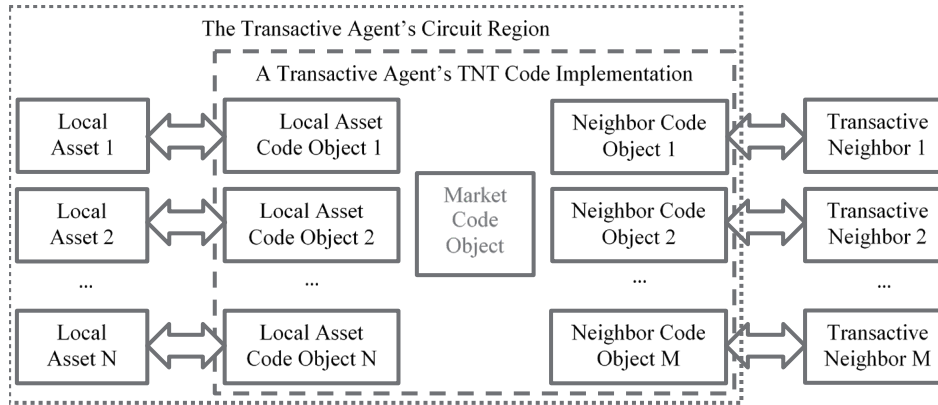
The Transactive Agent's Circuit Region

A Transactive Agent's TNT Code Implementation

Local Asset 1

Local Asset Code Object 1

Neighbor Code Object 1

Transactive Neighbor 1

Local Asset 2

Local Asset Code Object 2

Market Code Object

Neighbor Code Object 2

Transactive Neighbor 2

...

...

...

...

Local Asset N

Local Asset Code Object N

Neighbor Code Object M

Transactive Neighbor M